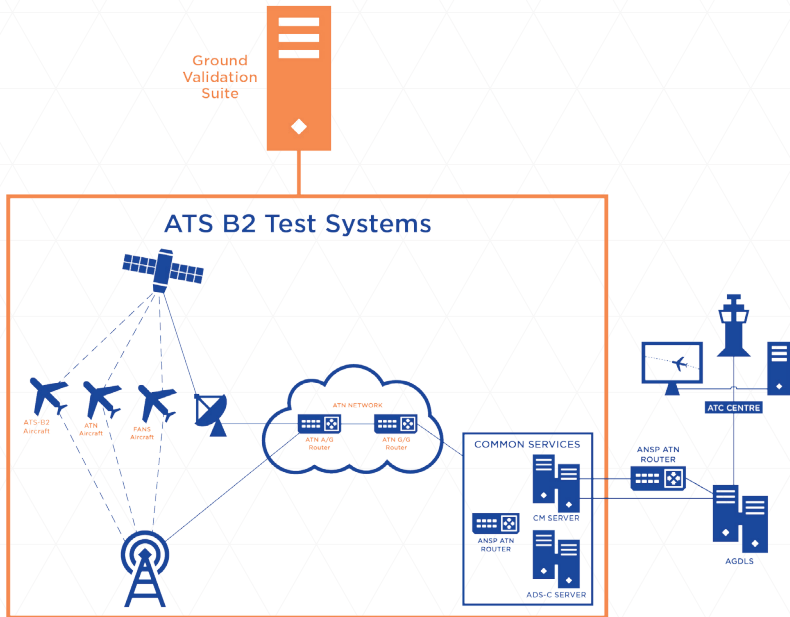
Ground Validation Suite

ATS B2 Test Systems

ATS-B2 Aircraft

ATN Aircraft

FANS Aircraft

ATN NETWORK

ATN A/G Router

ATN G/G Router

COMMON SERVICES

CM SERVER

ANSP ATN ROUTER

ADS-C SERVER

ANSP ATN ROUTER

ATC CENTRE

AGDLS